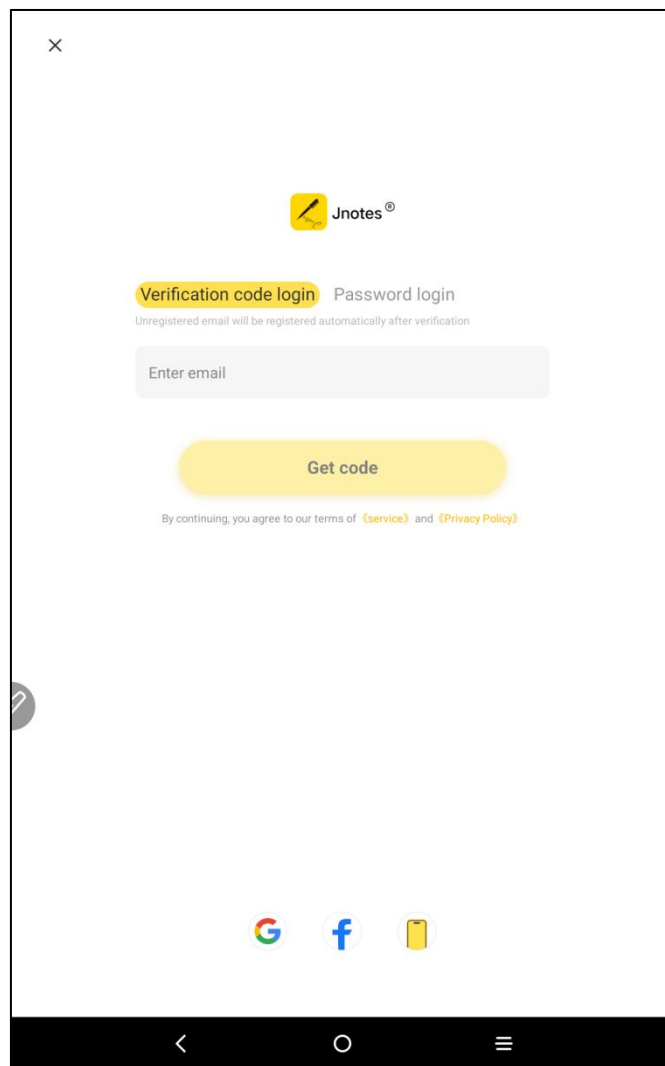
×

Jnotes®

Verification code login Password login

Unregistered email will be registered automatically after verification

Enter email

Get code

By continuing, you agree to our terms of 《service》 and 《Privacy Policy》